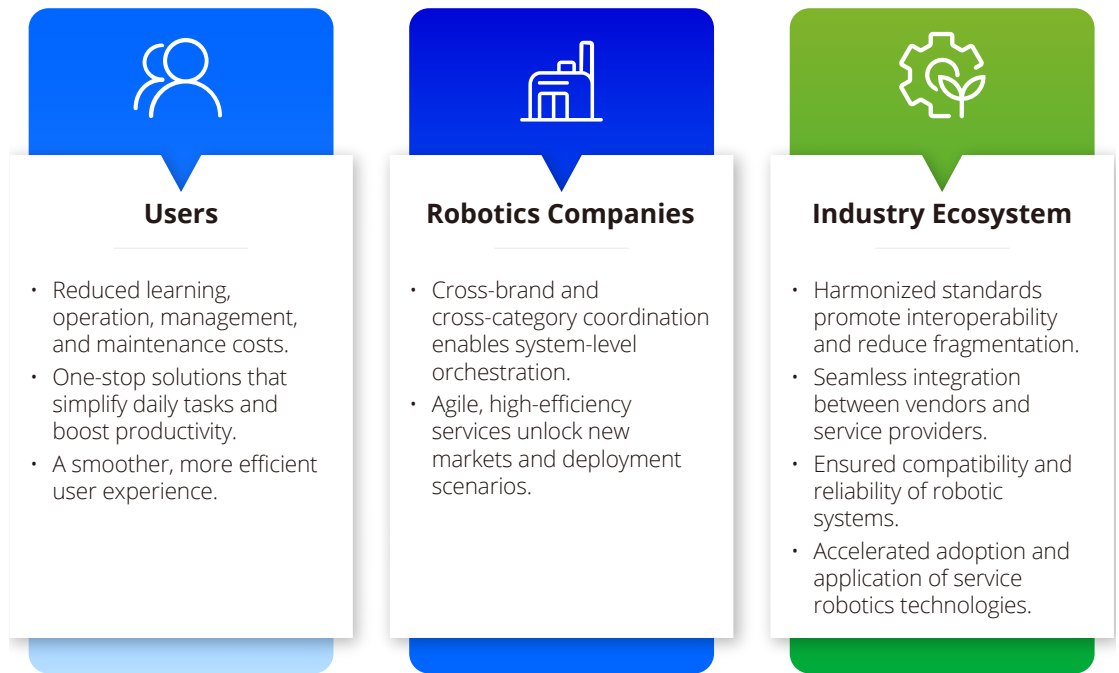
Users

• Reduced learning, operation, management, and maintenance costs.
• One-stop solutions that simplify daily tasks and boost productivity.
• A smoother, more efficient user experience.

Robotics Companies

• Cross-brand and cross-category coordination enables system-level orchestration.
• Agile, high-efficiency services unlock new markets and deployment scenarios.

Industry Ecosystem

• Harmonized standards promote interoperability and reduce fragmentation.
• Seamless integration between vendors and service providers.
• Ensured compatibility and reliability of robotic systems.
• Accelerated adoption and application of service robotics technologies.